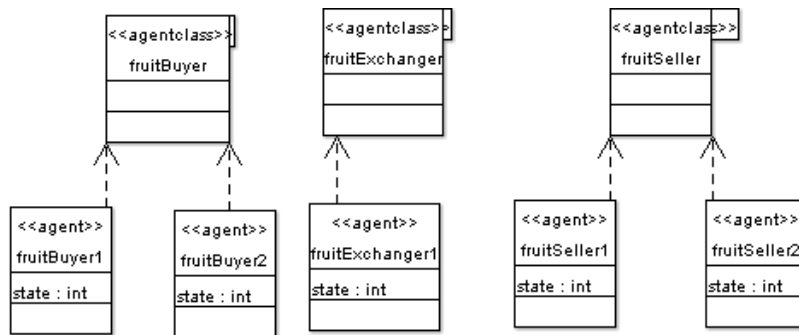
<<agentclass>>
fruitBuyer

<<agentclass>>
fruitExchanger

<<agentclass>>
fruitSeller

<<agent>>
fruitBuyer1
state : int

<<agent>>
fruitBuyer2
state : int

<<agent>>
fruitExchanger1
state : int

<<agent>>
fruitSeller1
state : int

<<agent>>
fruitSeller2
state : int